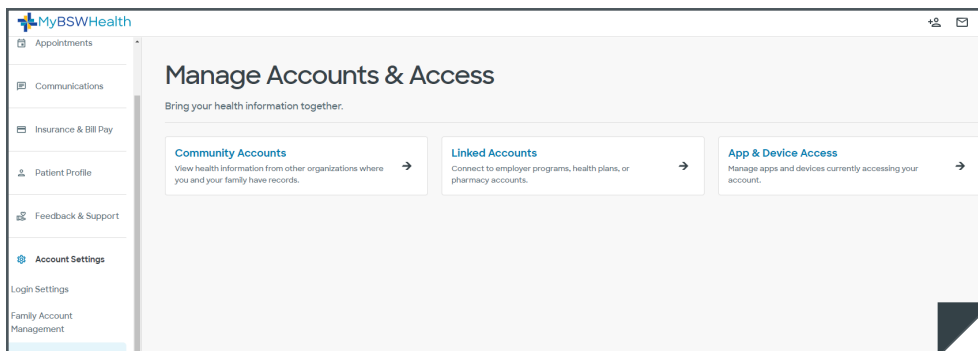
MyBSWHealth

Appointments

Communications

Insurance & Bill Pay

Patient Profile

Feedback & Support

Account Settings

Login Settings

Family Account Management

Manage Accounts & Access

Bring your health information together.

Community Accounts
View health information from other organizations where you and your family have records.

Linked Accounts
Connect to employer programs, health plans, or pharmacy accounts.

App & Device Access
Manage apps and devices currently accessing your account.